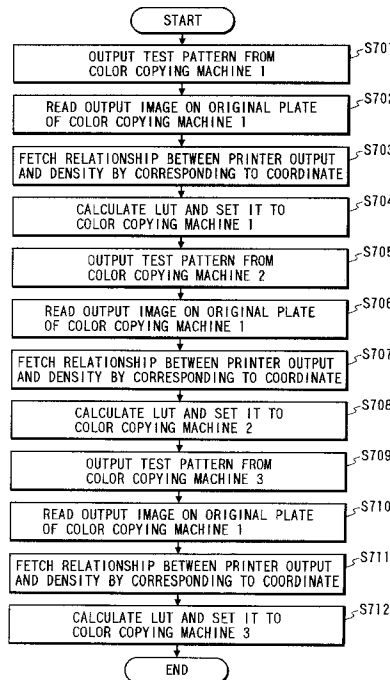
START

OUTPUT TEST PATTERN FROM COLOR COPYING MACHINE 1

S701

READ OUTPUT IMAGE ON ORIGINAL PLATE OF COLOR COPYING MACHINE 1

S702

FETCH RELATIONSHIP BETWEEN PRINTER OUTPUT AND DENSITY BY CORRESPONDING TO COORDINATE

S703

CALCULATE LUT AND SET IT TO COLOR COPYING MACHINE 1

S704

OUTPUT TEST PATTERN FROM COLOR COPYING MACHINE 2

S705

READ OUTPUT IMAGE ON ORIGINAL PLATE OF COLOR COPYING MACHINE 1

S706

FETCH RELATIONSHIP BETWEEN PRINTER OUTPUT AND DENSITY BY CORRESPONDING TO COORDINATE

S707

CALCULATE LUT AND SET IT TO COLOR COPYING MACHINE 2

S708

OUTPUT TEST PATTERN FROM COLOR COPYING MACHINE 3

S709

READ OUTPUT IMAGE ON ORIGINAL PLATE OF COLOR COPYING MACHINE 1

S710

FETCH RELATIONSHIP BETWEEN PRINTER OUTPUT AND DENSITY BY CORRESPONDING TO COORDINATE

S711

CALCULATE LUT AND SET IT TO COLOR COPYING MACHINE 3

S712

END